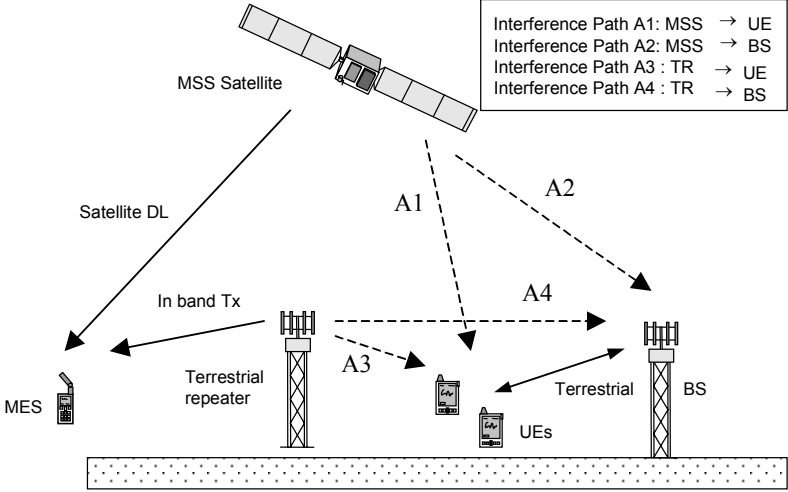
Interference Path A1: MSS → UE
Interference Path A2: MSS → BS
Interference Path A3 : TR → UE
Interference Path A4 : TR → BS

MSS Satellite

Satellite DL

A1

A2

In band Tx

A4

A3

MES

Terrestrial repeater

Terrestrial

BS

UEs